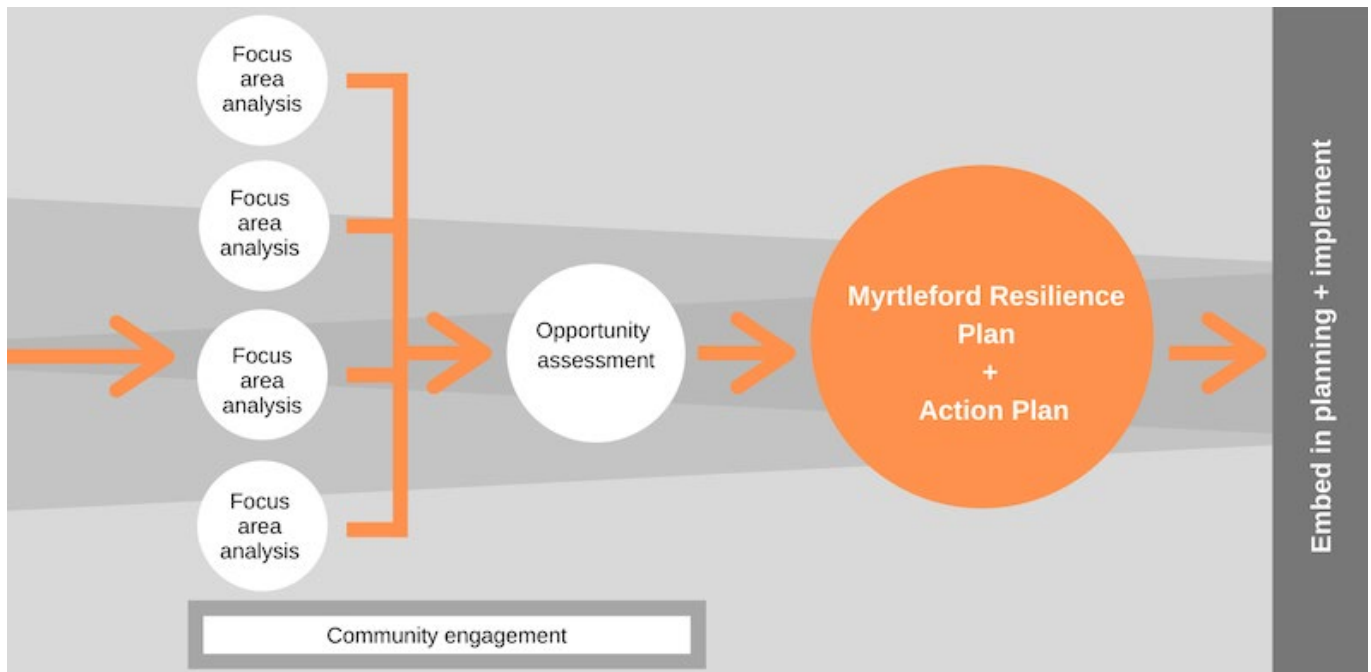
Focus area analysis

Focus area analysis

Focus area analysis

Focus area analysis

Community engagement

Opportunity assessment

Myrtleford Resilience Plan + Action Plan

Embed in planning + implement